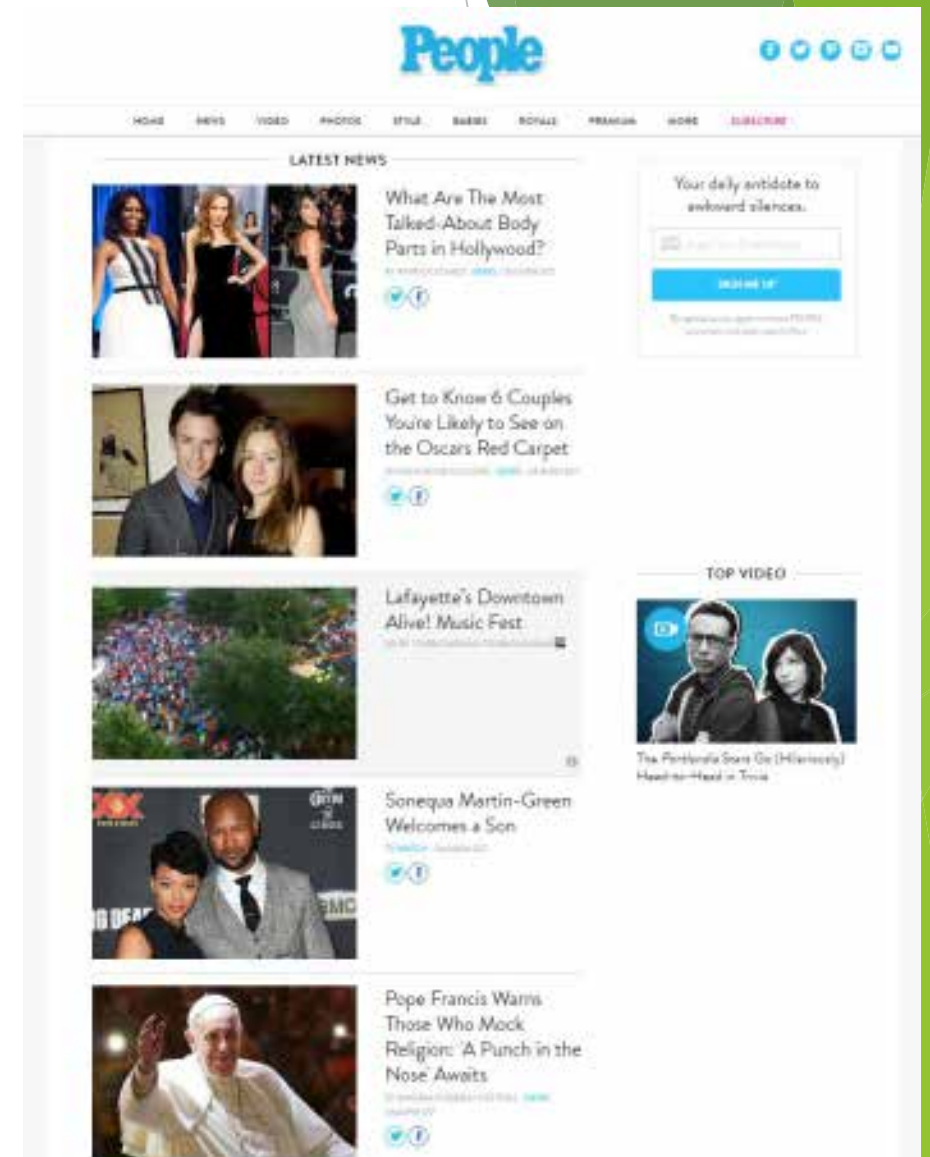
People

HOME NEWS VIDEO PHOTOS STYLE BABIES ROYALS PREMIUM MORE SUBSCRIBE

LATEST NEWS

What Are The Most Talked-About Body Parts in Hollywood?

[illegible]

Get to Know 6 Couples You're Likely to See on the Oscars Red Carpet

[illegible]

Lafayette's Downtown Alive! Music Fest

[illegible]

Sonequa Martin-Green Welcomes a Son

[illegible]

Pope Francis Warns Those Who Mock Religion: 'A Punch in the Nose' Awaits

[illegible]

Your daily antidote to awkward silences.

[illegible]

SIGN ME UP

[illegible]

TOP VIDEO

The Portlandia Stars Go (Hilariously) Head-to-Head in Trivia